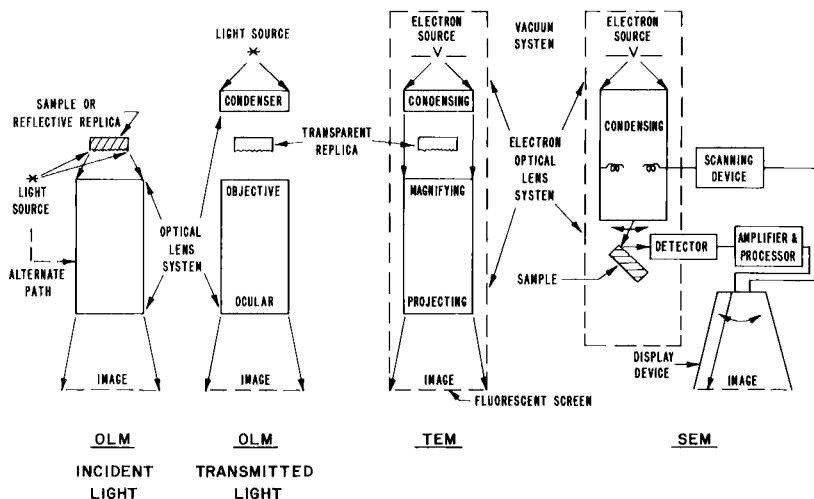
LIGHT SOURCE

SAMPLE OR REFLECTIVE REPLICA

LIGHT SOURCE

ALTERNATE PATH

CONDENSER

TRANSPARENT REPLICA

OBJECTIVE

OPTICAL LENS SYSTEM

OCULAR

IMAGE

IMAGE

ELECTRON SOURCE

VACUUM SYSTEM

CONDENSING

MAGNIFYING

PROJECTING

IMAGE

FLUORESCENT SCREEN

ELECTRON OPTICAL LENS SYSTEM

ELECTRON SOURCE

CONDENSING

SCANNING DEVICE

DETECTOR

AMPLIFIER & PROCESSOR

SAMPLE

DISPLAY DEVICE

IMAGE

OLM

INCIDENT LIGHT

OLM

TRANSMITTED LIGHT

TEM

SEM